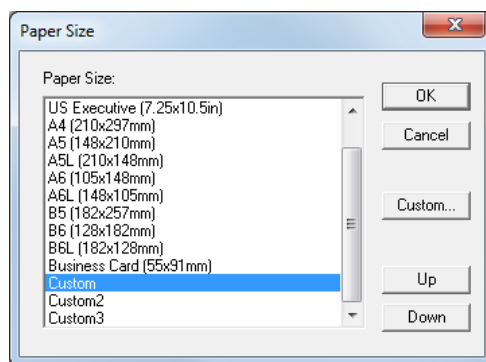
Paper Size

Paper Size:

US Executive (7.25x10.5in)
A4 (210x297mm)
A5 (148x210mm)
A5L (210x148mm)
A6 (105x148mm)
A6L (148x105mm)
B5 (182x257mm)
B6 (128x182mm)
B6L (182x128mm)
Business Card (55x91mm)
Custom
Custom2
Custom3

OK
Cancel
Custom...
Up
Down